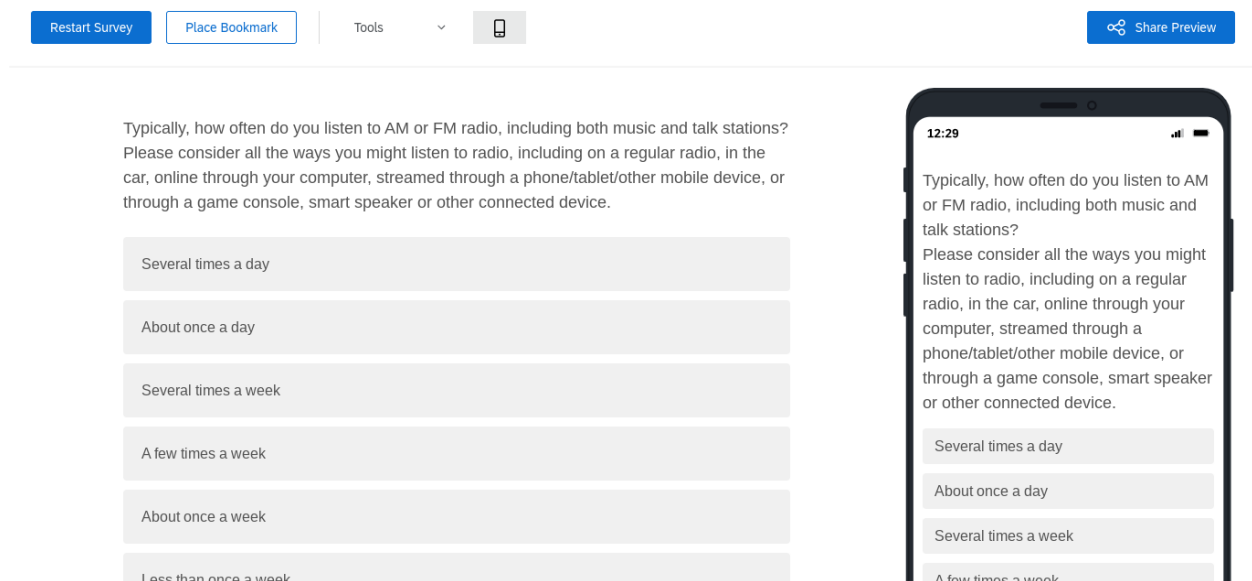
Restart Survey Place Bookmark Tools Share Preview

Typically, how often do you listen to AM or FM radio, including both music and talk stations? Please consider all the ways you might listen to radio, including on a regular radio, in the car, online through your computer, streamed through a phone/tablet/other mobile device, or through a game console, smart speaker or other connected device.

Several times a day

About once a day

Several times a week

A few times a week

About once a week

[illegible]

12:29

Typically, how often do you listen to AM or FM radio, including both music and talk stations?
Please consider all the ways you might listen to radio, including on a regular radio, in the car, online through your computer, streamed through a phone/tablet/other mobile device, or through a game console, smart speaker or other connected device.

Several times a day

About once a day

Several times a week

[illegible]